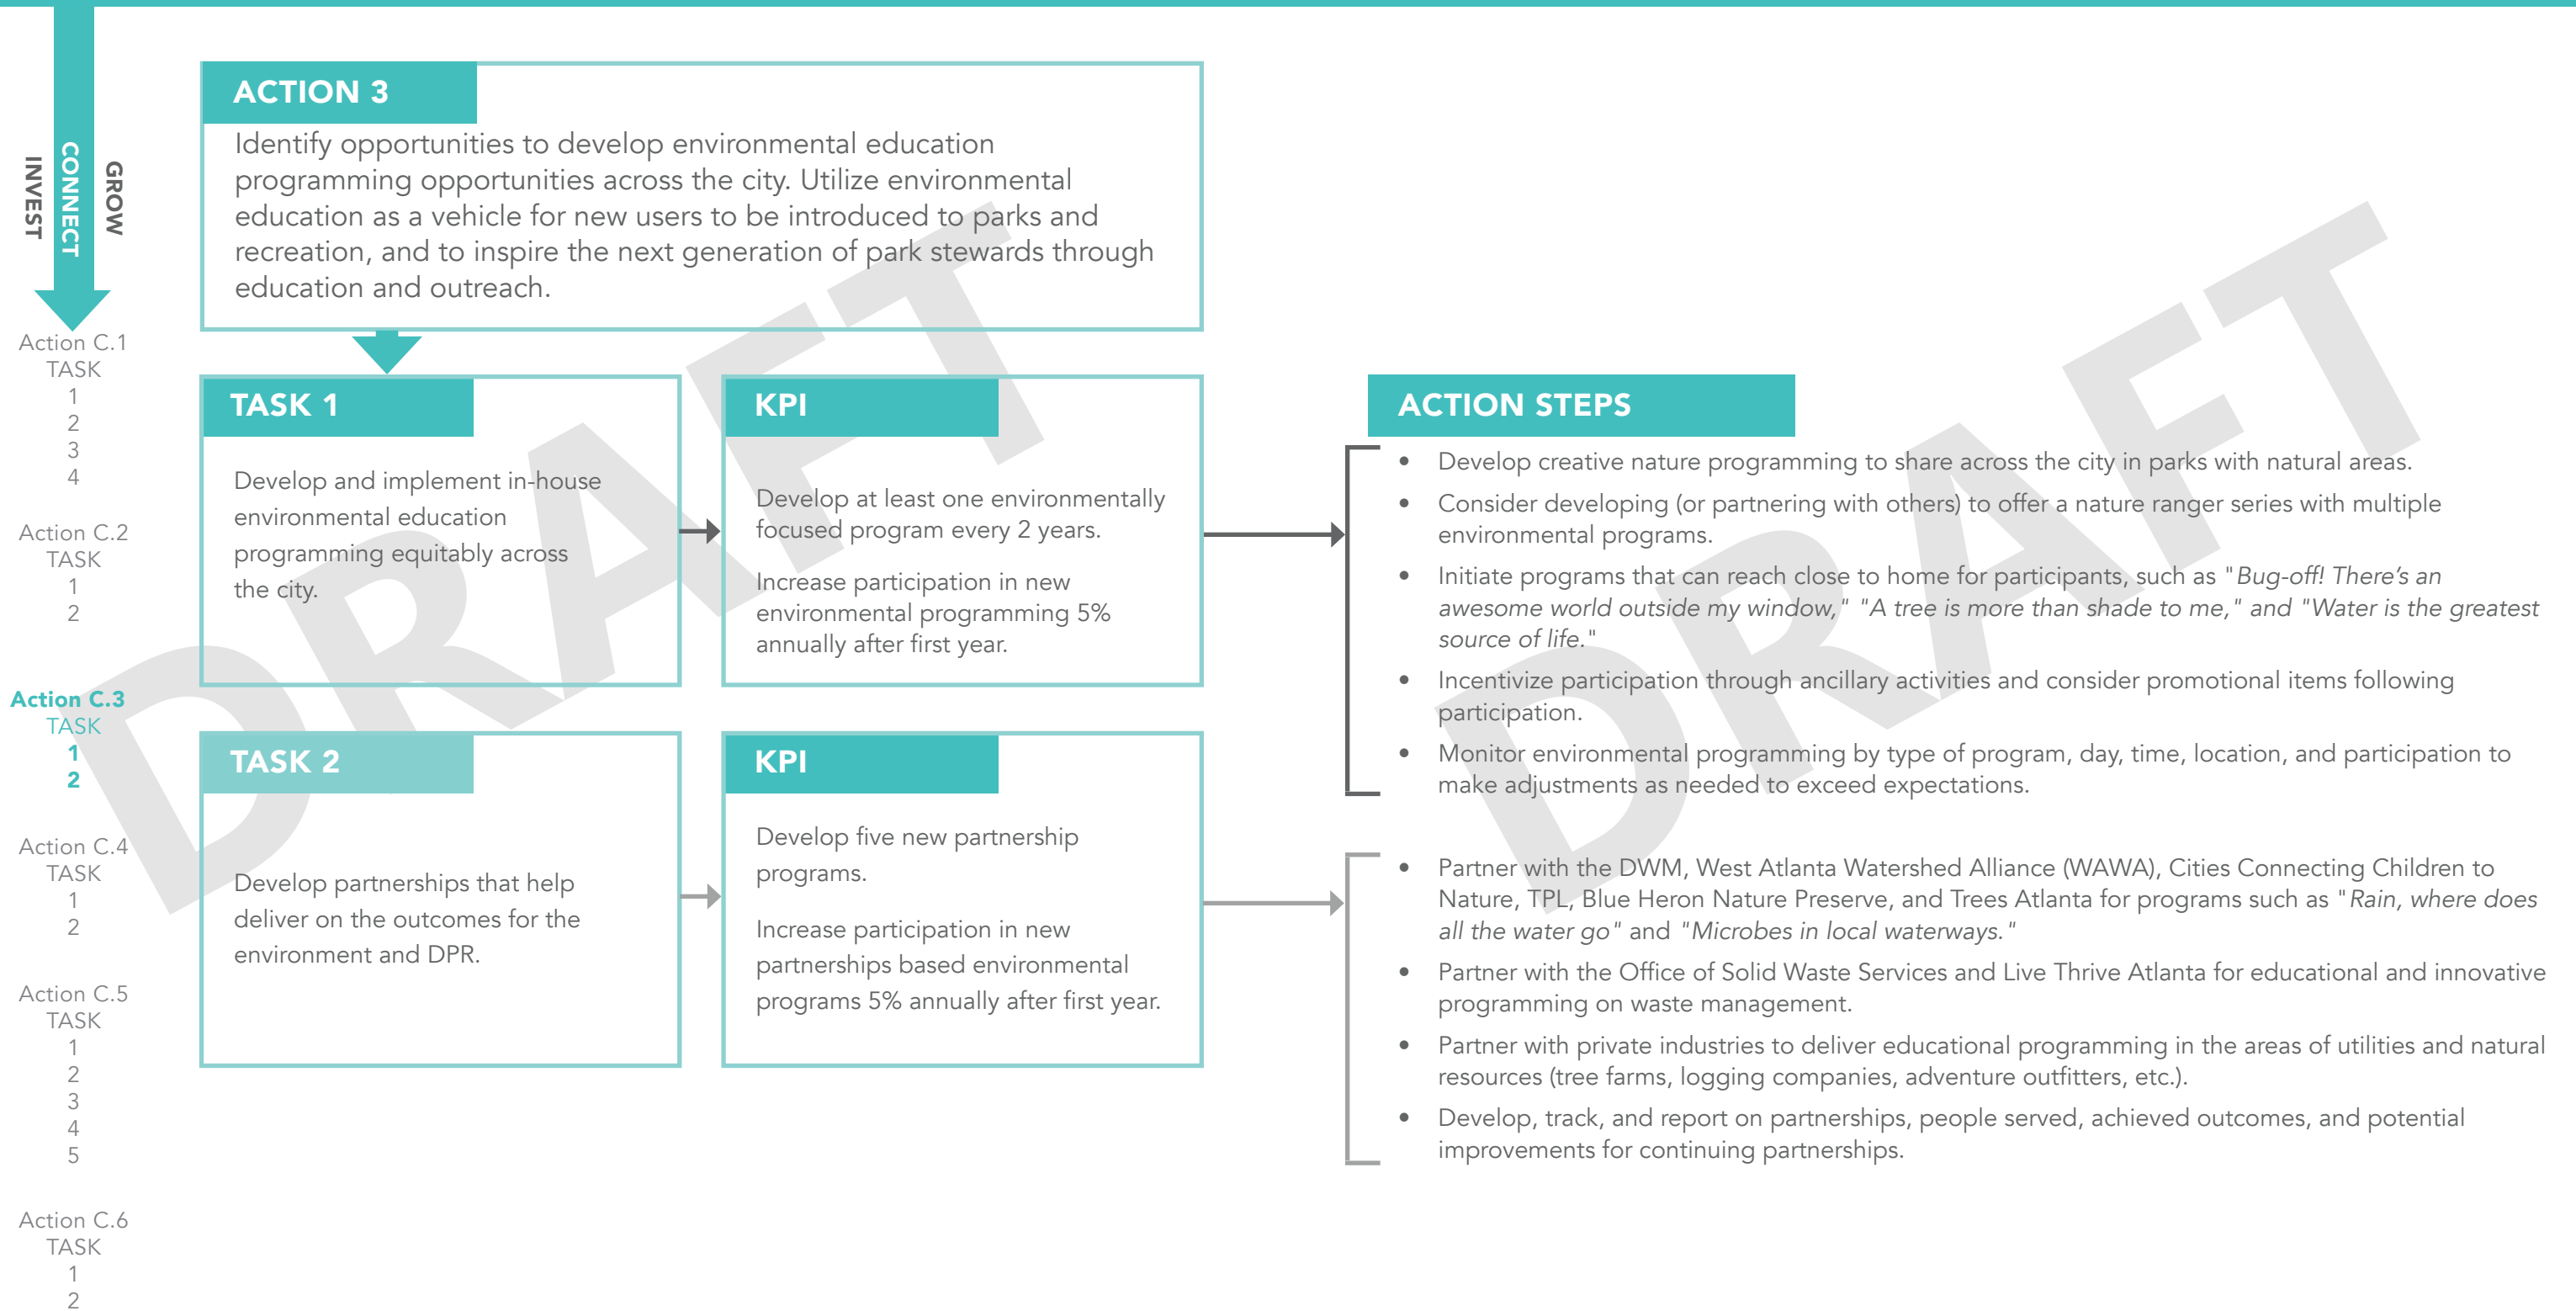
INVEST
CONNECT
GROW

Action C.1
TASK
1
2
3
4

Action C.2
TASK
1
2

Action C.3
TASK
1
2

Action C.4
TASK
1
2

Action C.5
TASK
1
2
3
4
5

Action C.6
TASK
1
2

ACTION 3

Identify opportunities to develop environmental education programming opportunities across the city. Utilize environmental education as a vehicle for new users to be introduced to parks and recreation, and to inspire the next generation of park stewards through education and outreach.

TASK 1

Develop and implement in-house environmental education programming equitably across the city.

KPI

Develop at least one environmentally focused program every 2 years.

Increase participation in new environmental programming 5% annually after first year.

TASK 2

Develop partnerships that help deliver on the outcomes for the environment and DPR.

KPI

Develop five new partnership programs.

Increase participation in new partnerships based environmental programs 5% annually after first year.

ACTION STEPS

• Develop creative nature programming to share across the city in parks with natural areas.
• Consider developing (or partnering with others) to offer a nature ranger series with multiple environmental programs.
• Initiate programs that can reach close to home for participants, such as "*Bug-off! There's an awesome world outside my window,*" "*A tree is more than shade to me,*" and "*Water is the greatest source of life.*"
• Incentivize participation through ancillary activities and consider promotional items following participation.
• Monitor environmental programming by type of program, day, time, location, and participation to make adjustments as needed to exceed expectations.

• Partner with the DWM, West Atlanta Watershed Alliance (WAWA), Cities Connecting Children to Nature, TPL, Blue Heron Nature Preserve, and Trees Atlanta for programs such as "*Rain, where does all the water go*" and "*Microbes in local waterways.*"
• Partner with the Office of Solid Waste Services and Live Thrive Atlanta for educational and innovative programming on waste management.
• Partner with private industries to deliver educational programming in the areas of utilities and natural resources (tree farms, logging companies, adventure outfitters, etc.).
• Develop, track, and report on partnerships, people served, achieved outcomes, and potential improvements for continuing partnerships.

DRAFT
DRAFT